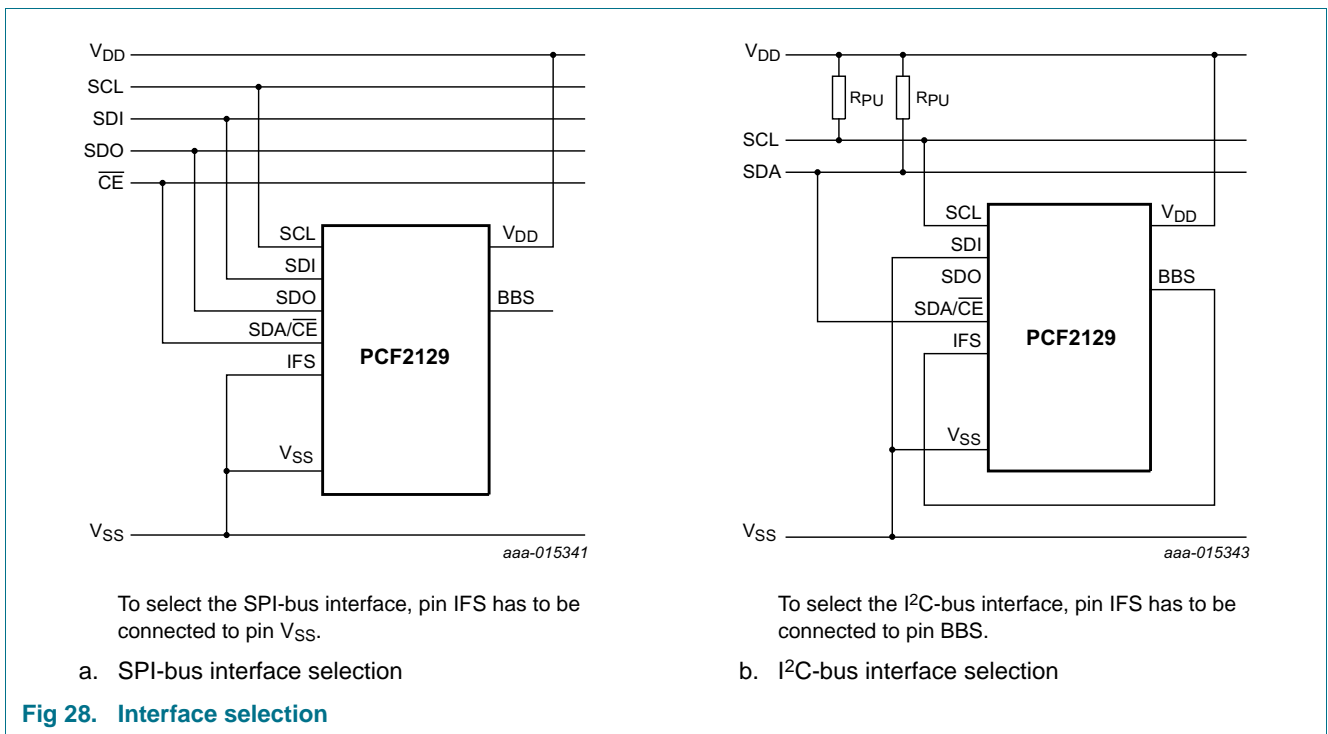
$V_{DD}$
SCL
SDI
SDO
$\overline{CE}$
SCL
SDI
SDO
SDA/$\overline{CE}$
IFS
$V_{SS}$
$V_{DD}$
BBS
PCF2129
$V_{SS}$
aaa-015341

To select the SPI-bus interface, pin IFS has to be connected to pin $V_{SS}$.

a. SPI-bus interface selection

$V_{DD}$
$R_{PU}$
$R_{PU}$
SCL
SDA
SCL
SDI
SDO
SDA/$\overline{CE}$
IFS
$V_{SS}$
$V_{DD}$
BBS
PCF2129
$V_{SS}$
aaa-015343

To select the $I^2C$-bus interface, pin IFS has to be connected to pin BBS.

b. $I^2C$-bus interface selection

Fig 28. Interface selection